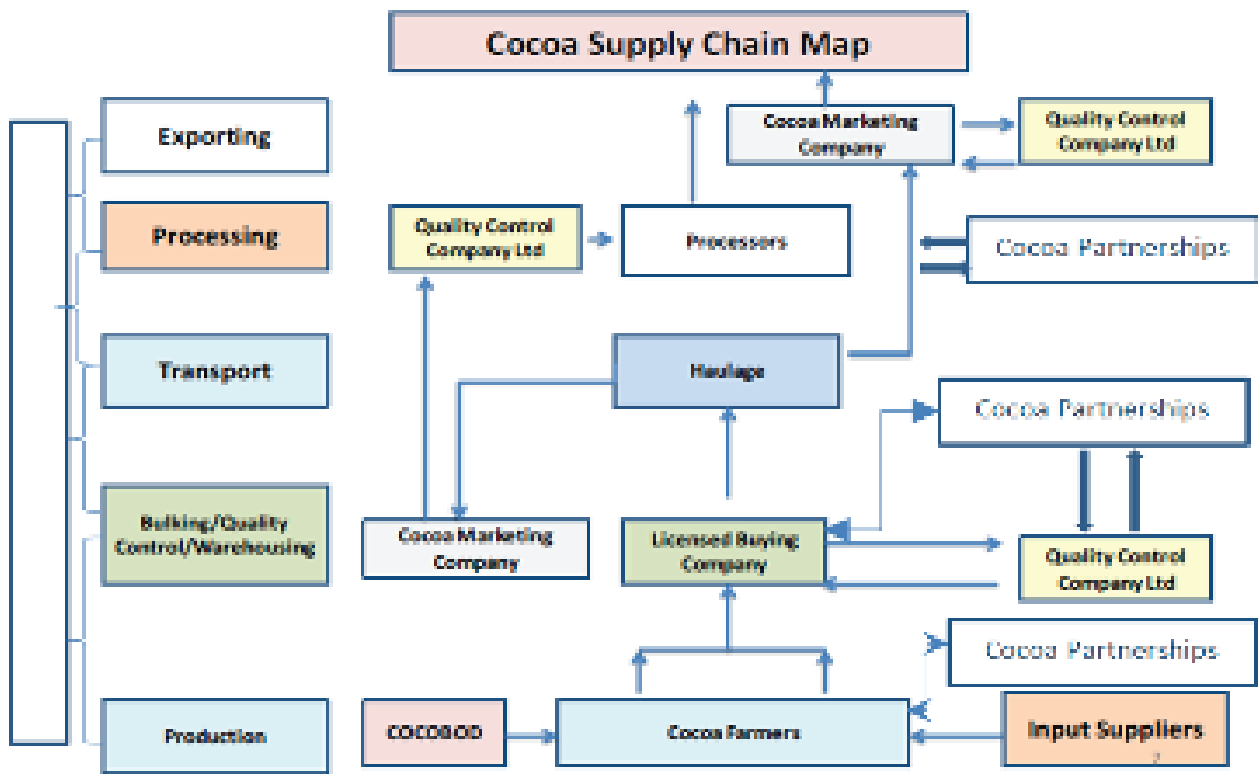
Cocoa Supply Chain Map

Exporting

Processing

Transport

Bulking/Quality Control/Warehousing

Production

Cocoa Marketing Company

Quality Control Company Ltd

Quality Control Company Ltd

Processors

Cocoa Partnerships

Haulage

Cocoa Partnerships

Cocoa Marketing Company

Licensed Buying Company

Quality Control Company Ltd

Cocoa Partnerships

COCOBOD

Cocoa Farmers

Input Suppliers